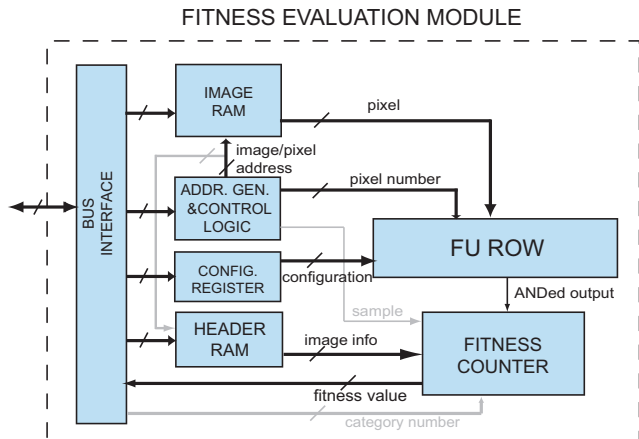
FITNESS EVALUATION MODULE

BUS INTERFACE

IMAGE RAM

pixel

image/pixel address

ADDR. GEN. &CONTROL LOGIC

pixel number

FU ROW

CONFIG. REGISTER

configuration

sample

ANDed output

HEADER RAM

image info

FITNESS COUNTER

fitness value

category number